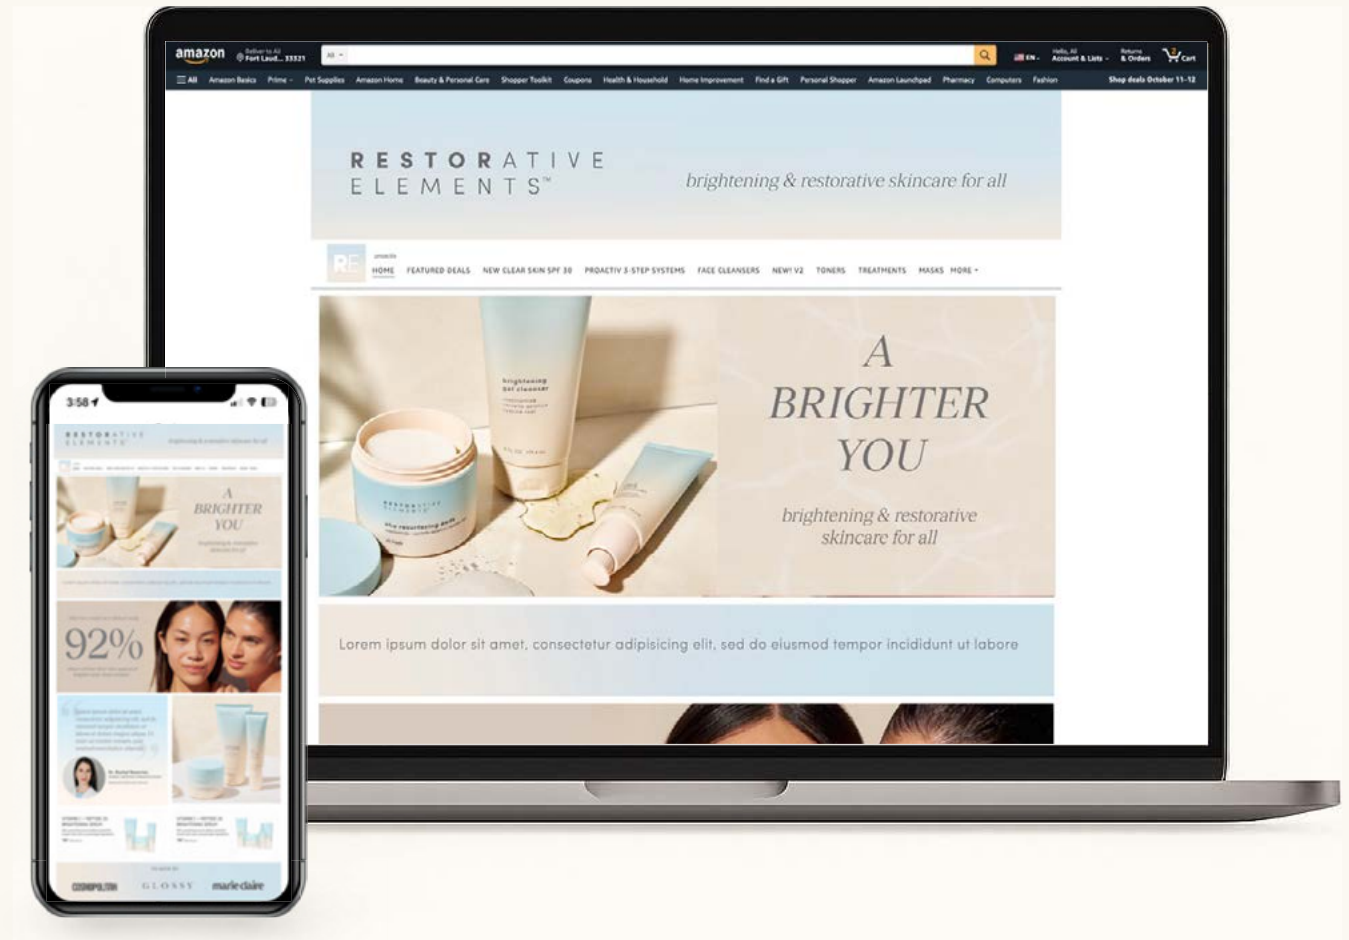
amazon Deliver to Ali Fort Laud... 33321 All EN Hello, Ali Account & Lists Returns & Orders Cart

All Amazon Basics Prime Pet Supplies Amazon Home Beauty & Personal Care Shopper Toolkit Coupons Health & Household Home Improvement Find a Gift Personal Shopper Amazon Launchpad Pharmacy Computers Fashion Shop deals October 11-12

RESTORATIVE ELEMENTS™

brightening & restorative skincare for all

RE

HOME FEATURED DEALS NEW CLEAR SKIN SPF 30 PROACTIV 3-STEP SYSTEMS FACE CLEANSERS NEW! V2 TONERS TREATMENTS MASKS MORE

brightening gel cleanser

RESTORATIVE ELEMENTS

A BRIGHTER YOU

brightening & restorative skincare for all

Lorem ipsum dolor sit amet, consectetur adipisicing elit, sed do eiusmod tempor incididunt ut labore

3:58

RESTORATIVE ELEMENTS

A BRIGHTER YOU

92%

COSMOPOLITAN GLOSSY marie claire